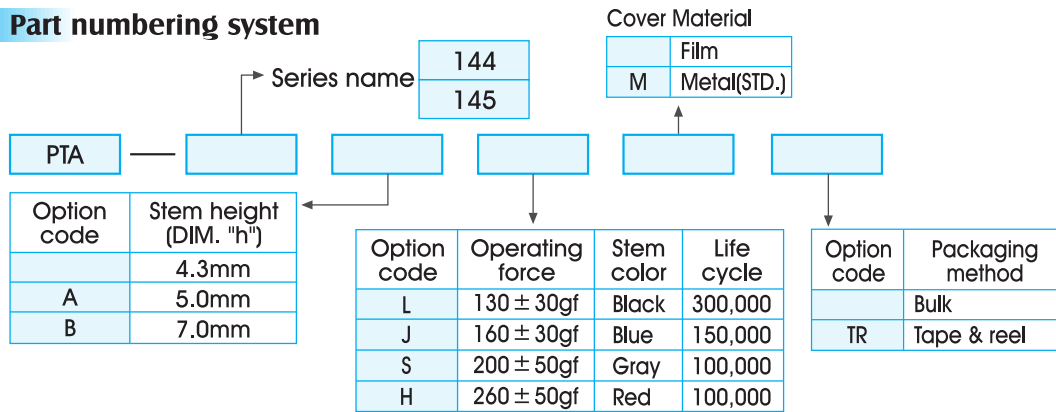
Part numbering system

Series name
| 144 |
|---|
| 145 |

Cover Material
| | Film |
|---|---|
| M | Metal(STD.) |

PTA —

| Option code | Stem height (DIM. "h") |
|---|---|
| | 4.3mm |
| A | 5.0mm |
| B | 7.0mm |

| Option code | Operating force | Stem color | Life cycle |
|---|---|---|---|
| L | $130\pm30$gf | Black | 300,000 |
| J | $160\pm30$gf | Blue | 150,000 |
| S | $200\pm50$gf | Gray | 100,000 |
| H | $260\pm50$gf | Red | 100,000 |

| Option code | Packaging method |
|---|---|
| | Bulk |
| TR | Tape & reel |